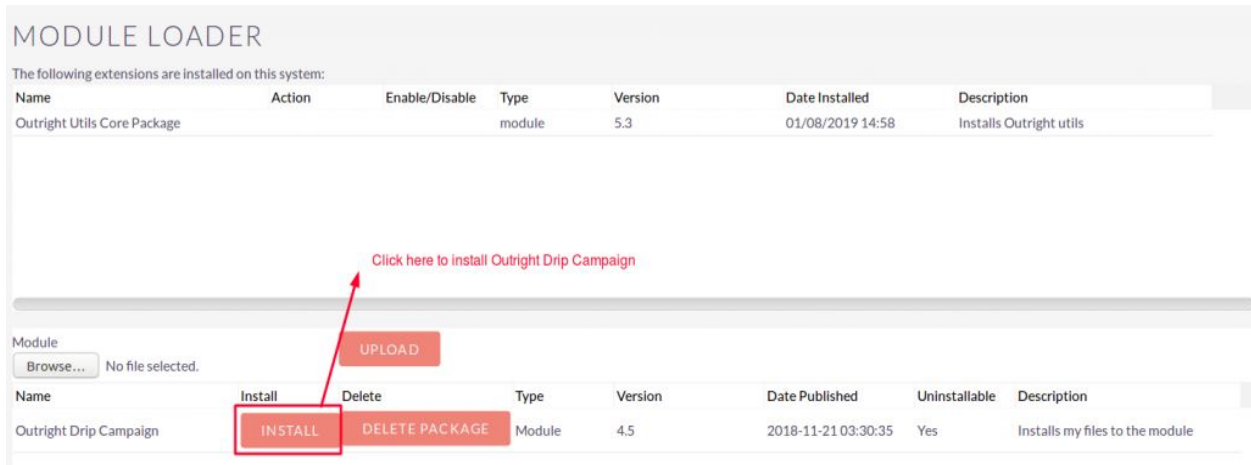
MODULE LOADER

The following extensions are installed on this system:

| Name | Action | Enable/Disable | Type | Version | Date Installed | Description |
|---|---|---|---|---|---|---|
| Outright Utils Core Package | | | module | 5.3 | 01/08/2019 14:58 | Installs Outright utils |

Click here to install Outright Drip Campaign

Module
Browse... No file selected.
UPLOAD

| Name | Install | Delete | Type | Version | Date Published | Uninstallable | Description |
|---|---|---|---|---|---|---|---|
| Outright Drip Campaign | INSTALL | DELETE PACKAGE | Module | 4.5 | 2018-11-21 03:30:35 | Yes | Installs my files to the module |